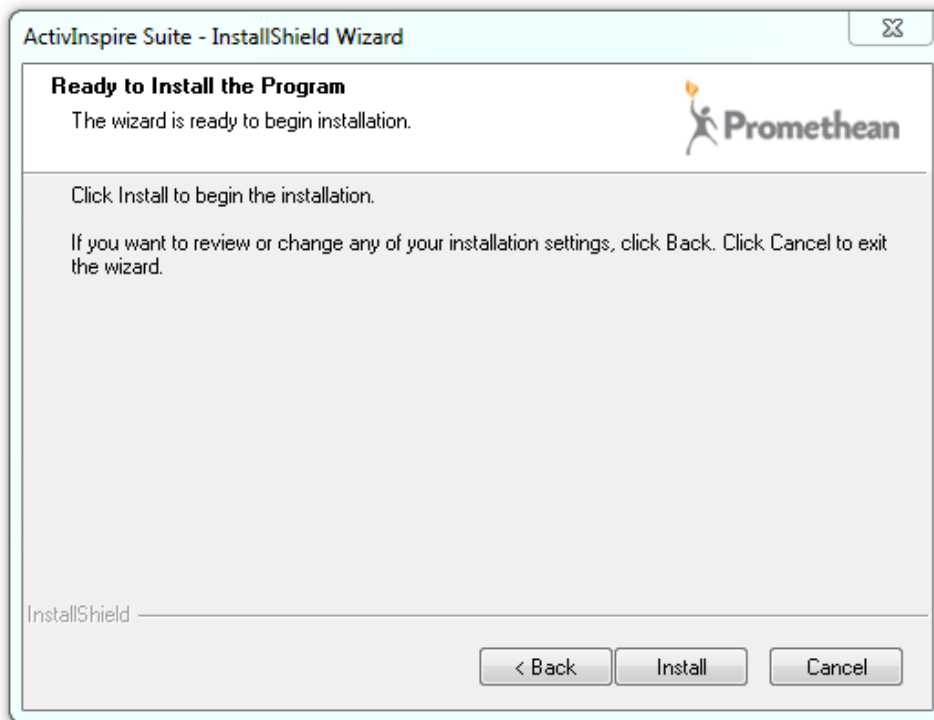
ActivInspire Suite - InstallShield Wizard

Ready to Install the Program

The wizard is ready to begin installation.

Promethean

Click Install to begin the installation.

If you want to review or change any of your installation settings, click Back. Click Cancel to exit the wizard.

InstallShield

< Back

Install

Cancel